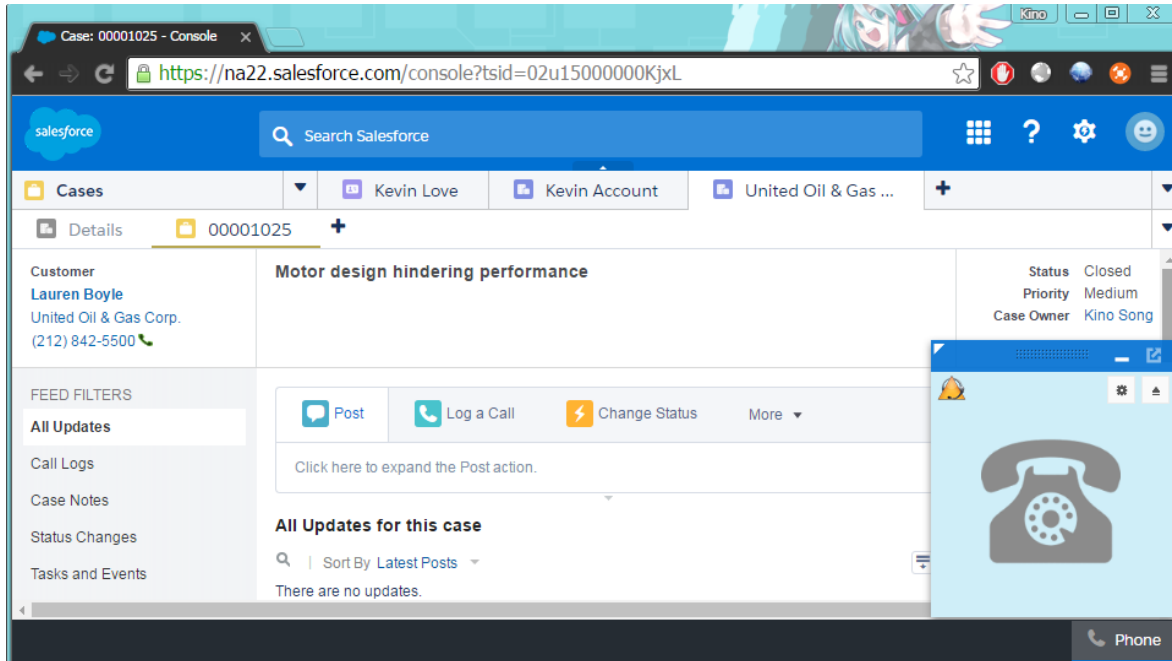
Case: 00001025 - Console

Kino

https://na22.salesforce.com/console?tsid=02u15000000KjxL

salesforce

Search Salesforce

Cases

Kevin Love

Kevin Account

United Oil & Gas ...

Details

00001025

Customer
Lauren Boyle
United Oil & Gas Corp.
(212) 842-5500

Motor design hindering performance

Status Closed
Priority Medium
Case Owner Kino Song

FEED FILTERS
All Updates
Call Logs
Case Notes
Status Changes
Tasks and Events

Post
Log a Call
Change Status
More

Click here to expand the Post action.

All Updates for this case

Sort By Latest Posts

There are no updates.

Phone